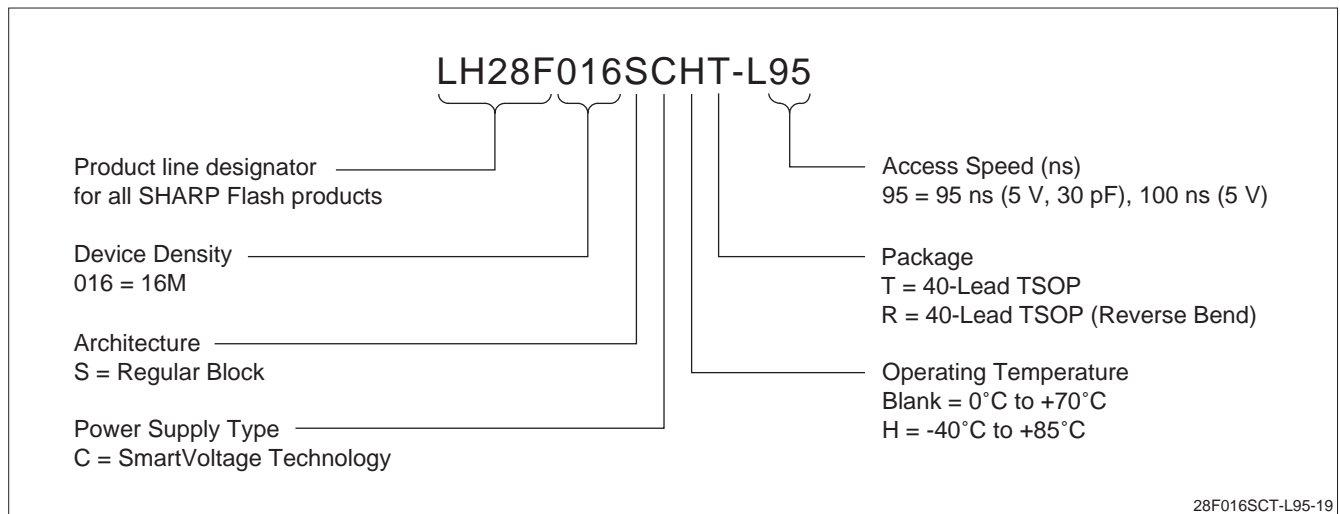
LH28F016SCHT-L95

Product line designator
for all SHARP Flash products

Device Density
016 = 16M

Architecture
S = Regular Block

Power Supply Type
C = SmartVoltage Technology

Access Speed (ns)
95 = 95 ns (5 V, 30 pF), 100 ns (5 V)

Package
T = 40-Lead TSOP
R = 40-Lead TSOP (Reverse Bend)

Operating Temperature
Blank = 0˚C to +70˚C
H = -40˚C to +85˚C

28F016SCT-L95-19